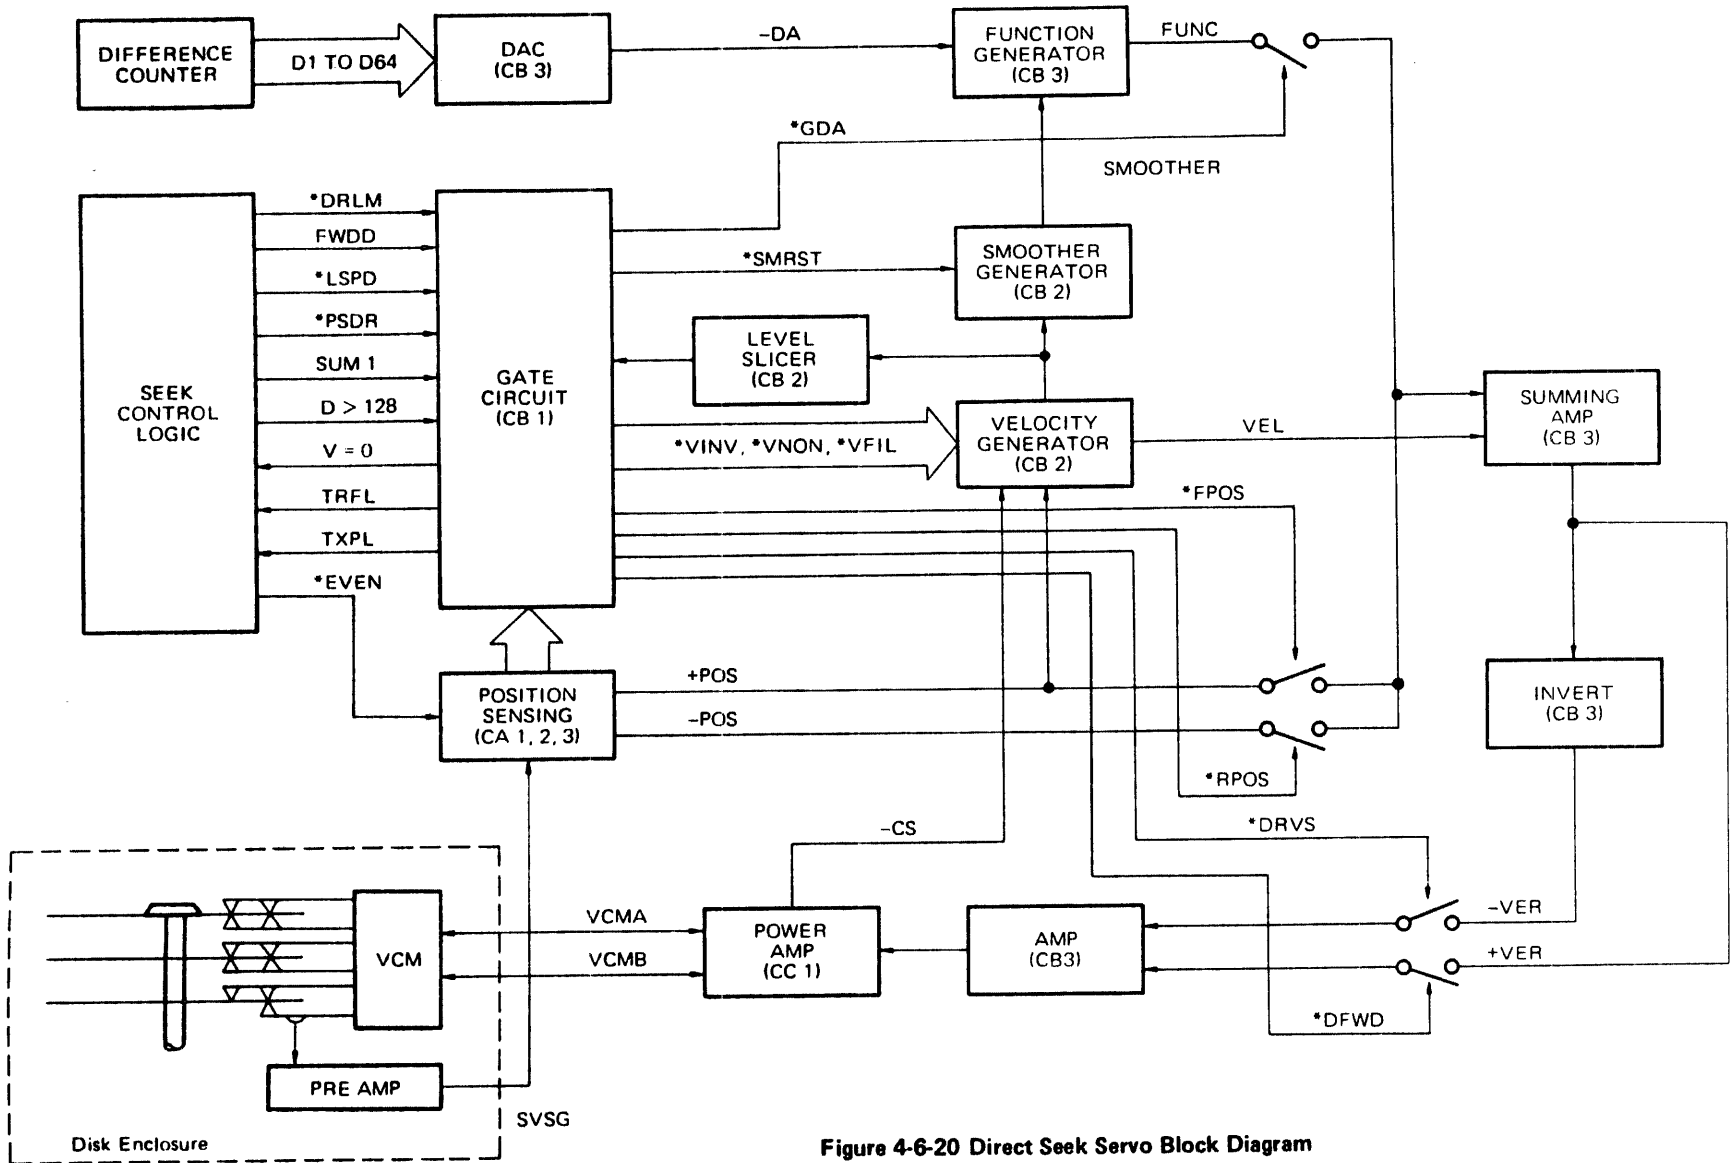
DIFFERENCE COUNTER

D1 TO D64

DAC (CB 3)

–DA

FUNCTION GENERATOR (CB 3)

FUNC

*GDA

SMOOTHER

SEEK CONTROL LOGIC

*DRLM
FWDD
*LSPD
*PSDR
SUM 1
D > 128
V = 0
TRFL
TXPL
*EVEN

GATE CIRCUIT (CB 1)

*SMRST

SMOOTHER GENERATOR (CB 2)

LEVEL SLICER (CB 2)

*VINV, *VNON, *VFIL

VELOCITY GENERATOR (CB 2)

VEL

SUMMING AMP (CB 3)

*FPOS

POSITION SENSING (CA 1, 2, 3)

+POS

–POS

INVERT (CB 3)

*RPOS

*DRVS

–CS

VCM

VCMA

VCMB

POWER AMP (CC 1)

AMP (CB3)

–VER

+VER

*DFWD

PRE AMP

SVSG

Disk Enclosure

Figure 4-6-20 Direct Seek Servo Block Diagram